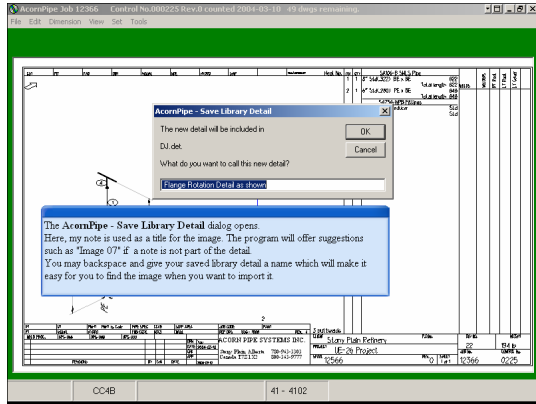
AcornPipe Job 12366 Control No.000225 Rev.0 counted 2004-03-10 49 dwgs remaining.

File Edit Dimension View Set Tools

AcornPipe - Save Library Detail

The new detail will be included in

DJ.det.

What do you want to call this new detail?

OK

Cancel

Flange Rotation Detail as shown

The **AcornPipe - Save Library Detail** dialog opens.
Here, my note is used as a title for the image. The program will offer suggestions such as "Image 07" if a note is not part of the detail.
You may backspace and give your saved library detail a name which will make it easy for you to find the image when you want to import it.

ACORN PIPE SYSTEMS INC.

Stony Plain Refinery

UE-28 Project

12566

12366

CC4B

41 - 4102